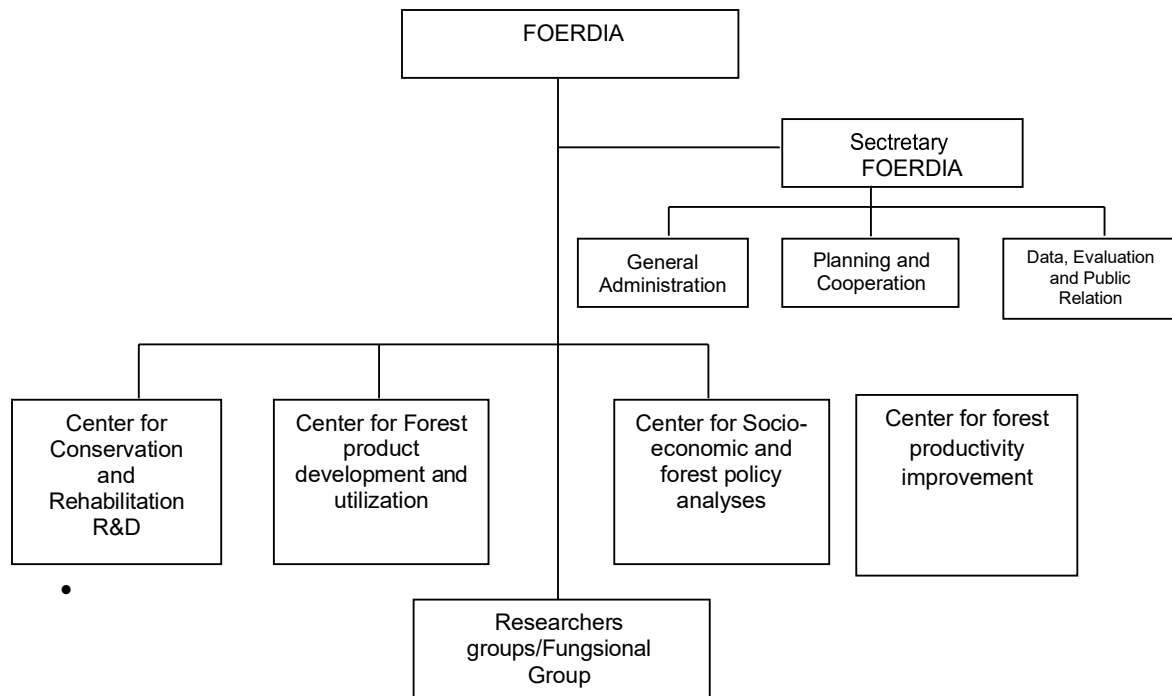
FOERDIA

Sectretary FOERDIA

General Administration

Planning and Cooperation

Data, Evaluation and Public Relation

Center for Conservation and Rehabilitation R&D

Center for Forest product development and utilization

Center for Socio-economic and forest policy analyses

Center for forest productivity improvement

Researchers groups/Fungsional Group